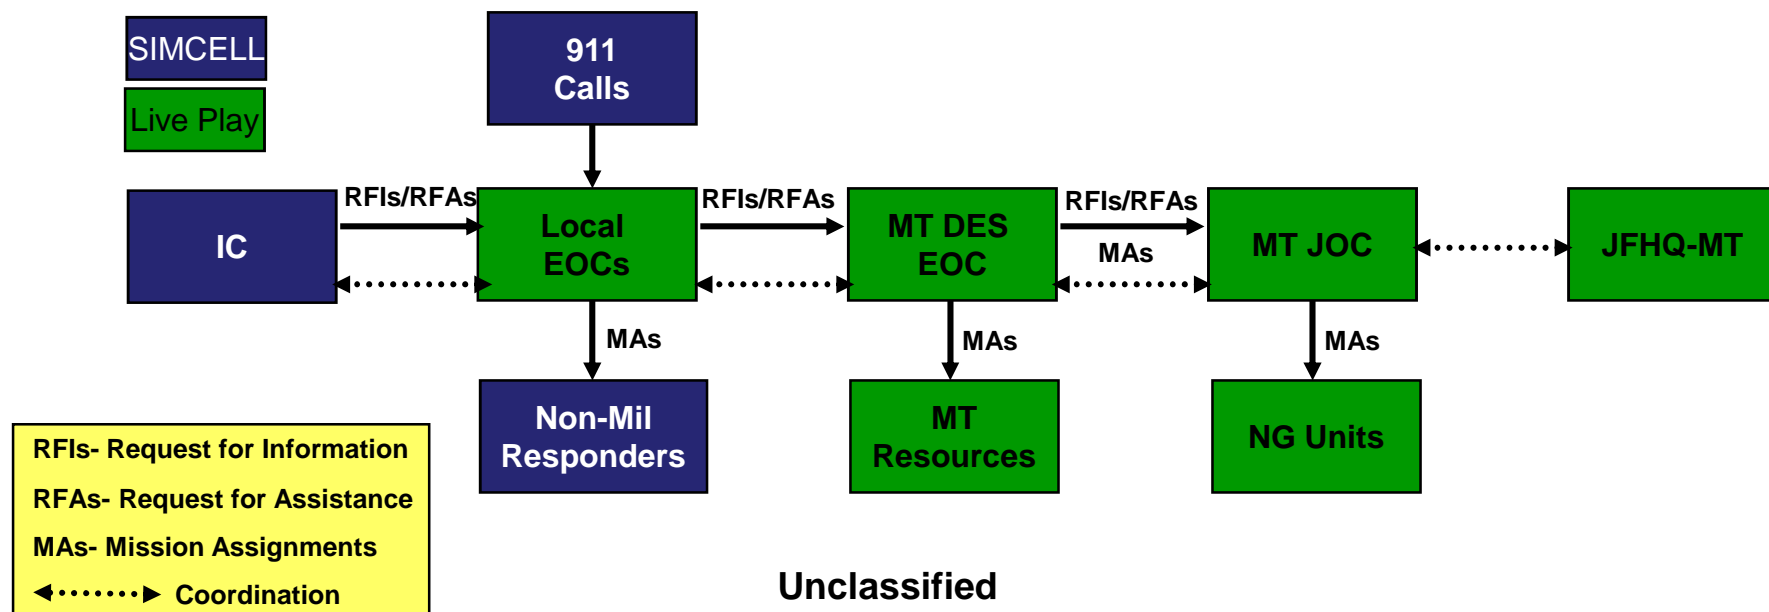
SIMCELL

Live Play

911 Calls

IC

RFIs/RFAs

Local EOCs

RFIs/RFAs

MT DES EOC

RFIs/RFAs

MAs

MT JOC

JFHQ-MT

MAs

MAs

MAs

Non-Mil Responders

MT Resources

NG Units

RFIs- Request for Information

RFAs- Request for Assistance

MAs- Mission Assignments

Coordination

Unclassified